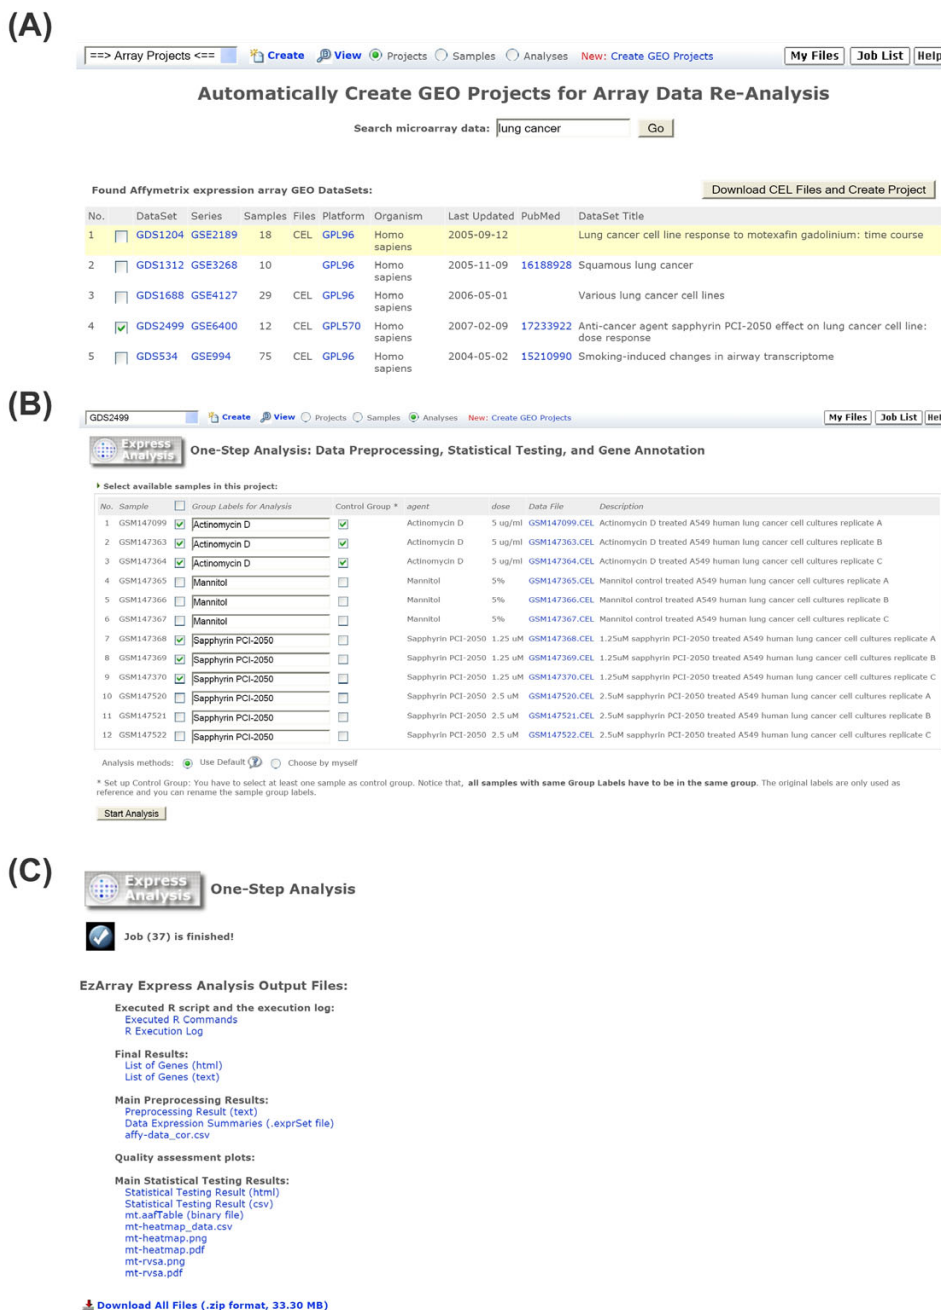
(A)

==> Array Projects <== Create View Projects Samples Analyses New: Create GEO Projects My Files Job List Help

Automatically Create GEO Projects for Array Data Re-Analysis

Search microarray data: lung cancer Go

Found Affymetrix expression array GEO DataSets:

Download CEL Files and Create Project

| No. | | DataSet | Series | Samples | Files | Platform | Organism | Last Updated | PubMed | DataSet Title |
|---|---|---|---|---|---|---|---|---|---|---|
| 1 | | GDS1204 | GSE2189 | 18 | CEL | GPL96 | Homo sapiens | 2005-09-12 | | Lung cancer cell line response to motexafin gadolinium: time course |
| 2 | | GDS1312 | GSE3268 | 10 | | GPL96 | Homo sapiens | 2005-11-09 | 16188928 | Squamous lung cancer |
| 3 | | GDS1688 | GSE4127 | 29 | CEL | GPL96 | Homo sapiens | 2006-05-01 | | Various lung cancer cell lines |
| 4 | ✓ | GDS2499 | GSE6400 | 12 | CEL | GPL570 | Homo sapiens | 2007-02-09 | 17233922 | Anti-cancer agent sapphyrin PCI-2050 effect on lung cancer cell line: dose response |
| 5 | | GDS534 | GSE994 | 75 | CEL | GPL96 | Homo sapiens | 2004-05-02 | 15210990 | Smoking-induced changes in airway transcriptome |

(B)

GDS2499 Create View Projects Samples Analyses New: Create GEO Projects My Files Job List Hel

Express Analysis One-Step Analysis: Data Preprocessing, Statistical Testing, and Gene Annotation

Select available samples in this project:

| No. | Sample | | Group Labels for Analysis | Control Group * | agent | dose | Data File | Description |
|---|---|---|---|---|---|---|---|---|
| 1 | GSM147099 | ✓ | Actinomycin D | ✓ | Actinomycin D | 5 ug/ml | GSM147099.CEL | Actinomycin D treated A549 human lung cancer cell cultures replicate A |
| 2 | GSM147363 | ✓ | Actinomycin D | ✓ | Actinomycin D | 5 ug/ml | GSM147363.CEL | Actinomycin D treated A549 human lung cancer cell cultures replicate B |
| 3 | GSM147364 | ✓ | Actinomycin D | ✓ | Actinomycin D | 5 ug/ml | GSM147364.CEL | Actinomycin D treated A549 human lung cancer cell cultures replicate C |
| 4 | GSM147365 | | Mannitol | | Mannitol | 5% | GSM147365.CEL | Mannitol control treated A549 human lung cancer cell cultures replicate A |
| 5 | GSM147366 | | Mannitol | | Mannitol | 5% | GSM147366.CEL | Mannitol control treated A549 human lung cancer cell cultures replicate B |
| 6 | GSM147367 | | Mannitol | | Mannitol | 5% | GSM147367.CEL | Mannitol control treated A549 human lung cancer cell cultures replicate C |
| 7 | GSM147368 | ✓ | Sapphyrin PCI-2050 | | Sapphyrin PCI-2050 | 1.25 uM | GSM147368.CEL | 1.25uM sapphyrin PCI-2050 treated A549 human lung cancer cell cultures replicate A |
| 8 | GSM147369 | ✓ | Sapphyrin PCI-2050 | | Sapphyrin PCI-2050 | 1.25 uM | GSM147369.CEL | 1.25uM sapphyrin PCI-2050 treated A549 human lung cancer cell cultures replicate B |
| 9 | GSM147370 | ✓ | Sapphyrin PCI-2050 | | Sapphyrin PCI-2050 | 1.25 uM | GSM147370.CEL | 1.25uM sapphyrin PCI-2050 treated A549 human lung cancer cell cultures replicate C |
| 10 | GSM147520 | | Sapphyrin PCI-2050 | | Sapphyrin PCI-2050 | 2.5 uM | GSM147520.CEL | 2.5uM sapphyrin PCI-2050 treated A549 human lung cancer cell cultures replicate A |
| 11 | GSM147521 | | Sapphyrin PCI-2050 | | Sapphyrin PCI-2050 | 2.5 uM | GSM147521.CEL | 2.5uM sapphyrin PCI-2050 treated A549 human lung cancer cell cultures replicate B |
| 12 | GSM147522 | | Sapphyrin PCI-2050 | | Sapphyrin PCI-2050 | 2.5 uM | GSM147522.CEL | 2.5uM sapphyrin PCI-2050 treated A549 human lung cancer cell cultures replicate C |

Analysis methods: Use Default Choose by myself

* Set up Control Group: You have to select at least one sample as control group. Notice that, all samples with same Group Labels have to be in the same group. The original labels are only used as reference and you can rename the sample group labels.

Start Analysis

(C)

Express Analysis One-Step Analysis

Job (37) is finished!

EzArray Express Analysis Output Files:

Executed R script and the execution log:
Executed R Commands
R Execution Log

Final Results:
List of Genes (html)
List of Genes (text)

Main Preprocessing Results:
Preprocessing Result (text)
Data Expression Summaries (.exprSet file)
affy-data_cor.csv

Quality assessment plots:

Main Statistical Testing Results:
Statistical Testing Result (html)
Statistical Testing Result (csv)
mt.aafTable (binary file)
mt-heatmap_data.csv
mt-heatmap.png
mt-heatmap.pdf
mt-rvsa.png
mt-rvsa.pdf

Download All Files (.zip format, 33.30 MB)